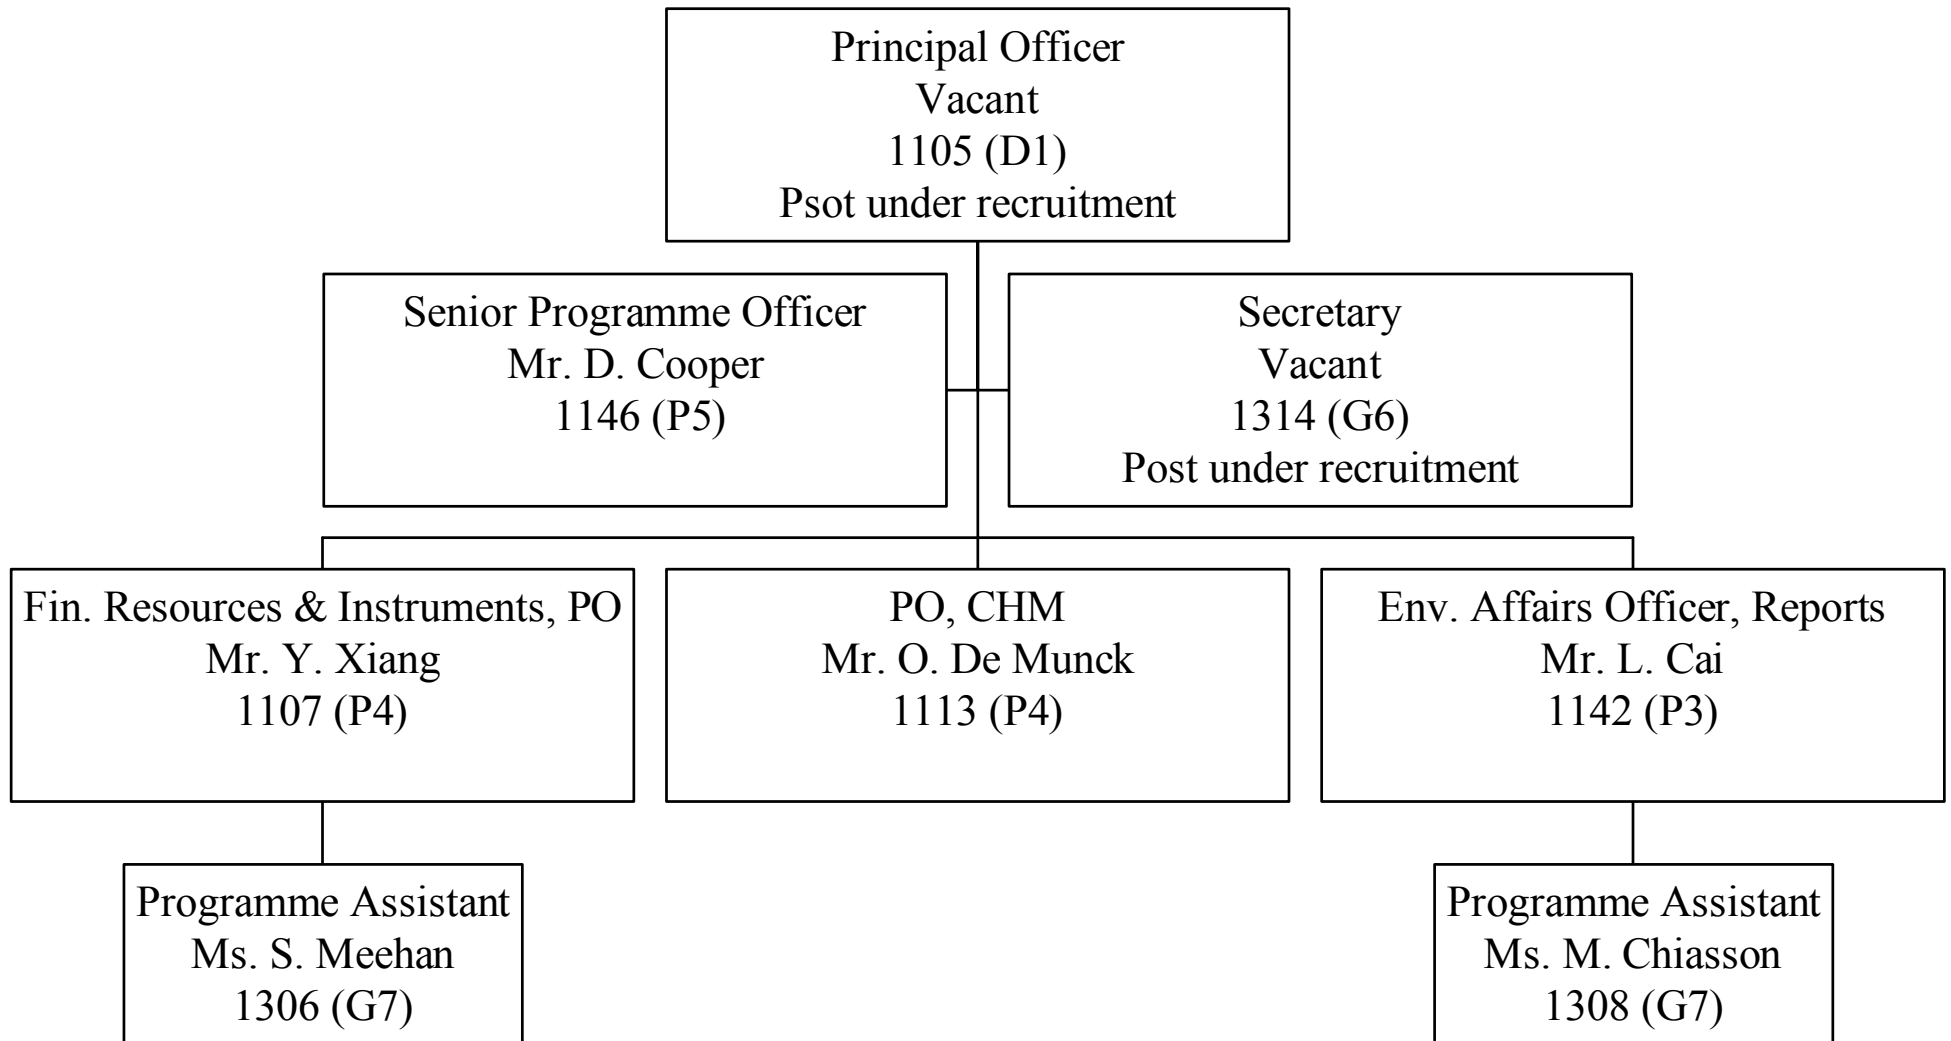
Principal Officer
Vacant
1105 (D1)
Psot under recruitment

Senior Programme Officer
Mr. D. Cooper
1146 (P5)

Secretary
Vacant
1314 (G6)
Post under recruitment

Fin. Resources & Instruments, PO
Mr. Y. Xiang
1107 (P4)

PO, CHM
Mr. O. De Munck
1113 (P4)

Env. Affairs Officer, Reports
Mr. L. Cai
1142 (P3)

Programme Assistant
Ms. S. Meehan
1306 (G7)

Programme Assistant
Ms. M. Chiasson
1308 (G7)